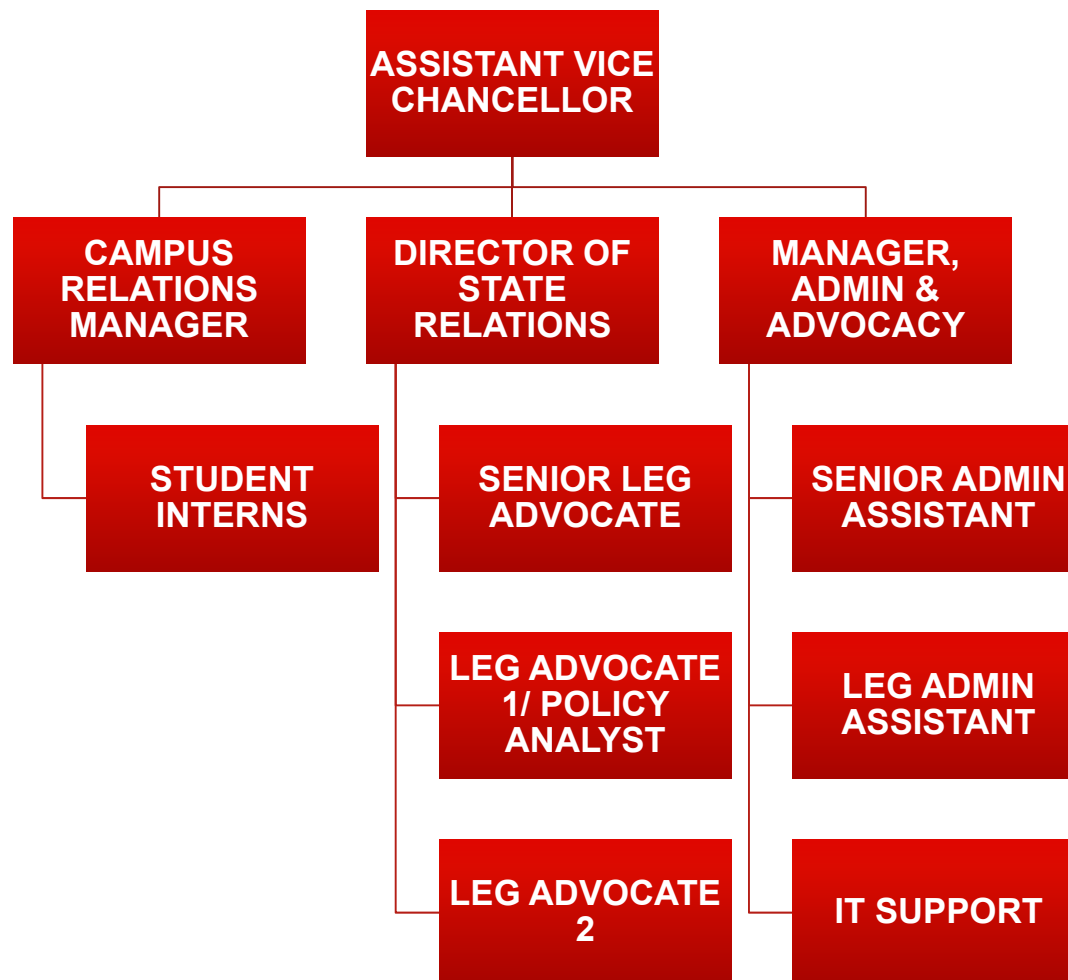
ASSISTANT VICE CHANCELLOR

CAMPUS RELATIONS MANAGER

DIRECTOR OF STATE RELATIONS

MANAGER, ADMIN & ADVOCACY

STUDENT INTERNS

SENIOR LEG ADVOCATE

LEG ADVOCATE 1/ POLICY ANALYST

LEG ADVOCATE 2

SENIOR ADMIN ASSISTANT

LEG ADMIN ASSISTANT

IT SUPPORT